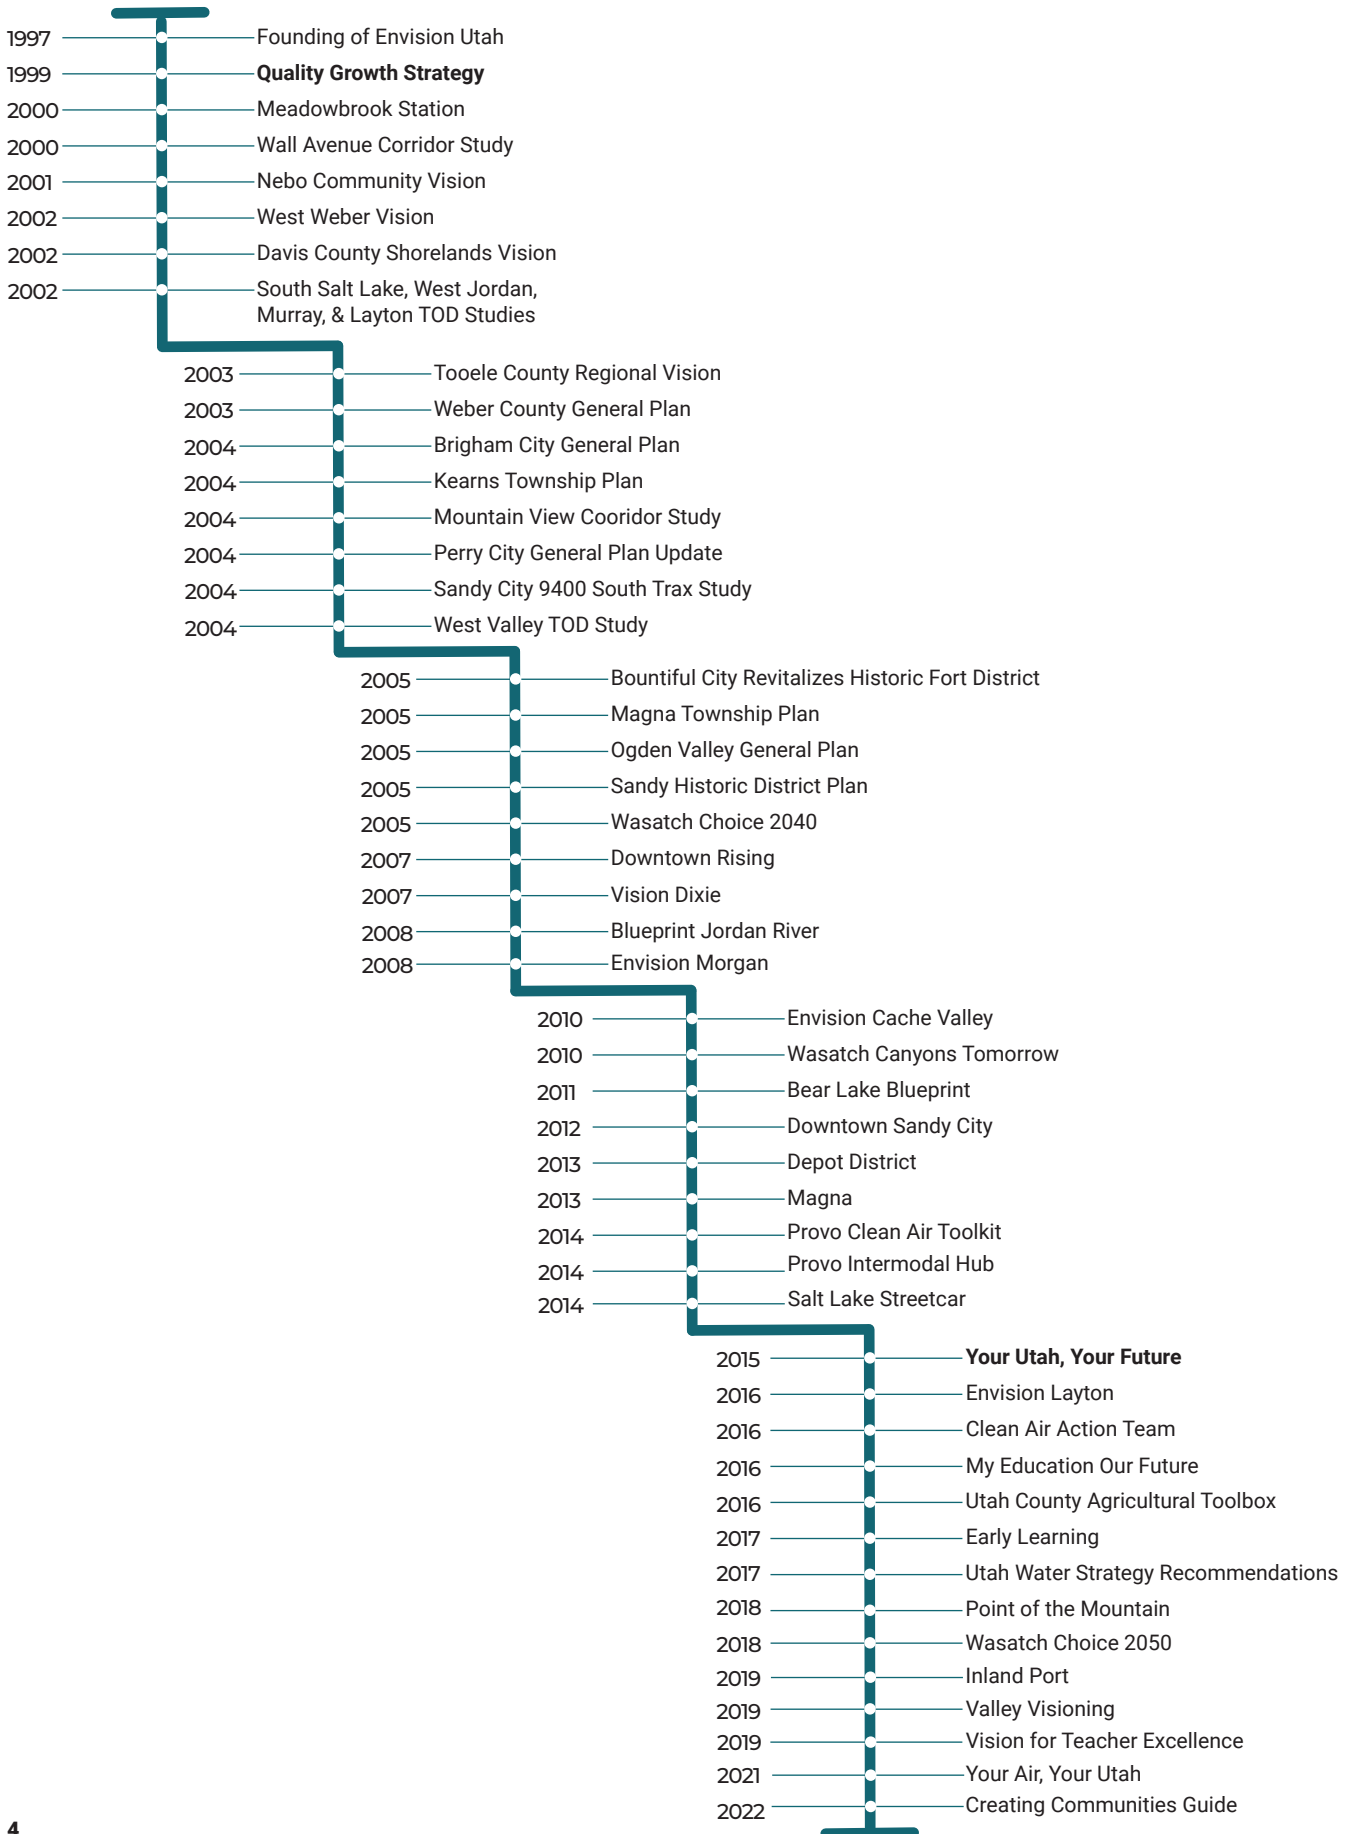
1997 Founding of Envision Utah
1999 **Quality Growth Strategy**
2000 Meadowbrook Station
2000 Wall Avenue Corridor Study
2001 Nebo Community Vision
2002 West Weber Vision
2002 Davis County Shorelands Vision
2002 South Salt Lake, West Jordan, Murray, & Layton TOD Studies

2003 Tooele County Regional Vision
2003 Weber County General Plan
2004 Brigham City General Plan
2004 Kearns Township Plan
2004 Mountain View Cooridor Study
2004 Perry City General Plan Update
2004 Sandy City 9400 South Trax Study
2004 West Valley TOD Study

2005 Bountiful City Revitalizes Historic Fort District
2005 Magna Township Plan
2005 Ogden Valley General Plan
2005 Sandy Historic District Plan
2005 Wasatch Choice 2040
2007 Downtown Rising
2007 Vision Dixie
2008 Blueprint Jordan River
2008 Envision Morgan

2010 Envision Cache Valley
2010 Wasatch Canyons Tomorrow
2011 Bear Lake Blueprint
2012 Downtown Sandy City
2013 Depot District
2013 Magna
2014 Provo Clean Air Toolkit
2014 Provo Intermodal Hub
2014 Salt Lake Streetcar

2015 **Your Utah, Your Future**
2016 Envision Layton
2016 Clean Air Action Team
2016 My Education Our Future
2016 Utah County Agricultural Toolbox
2017 Early Learning
2017 Utah Water Strategy Recommendations
2018 Point of the Mountain
2018 Wasatch Choice 2050
2019 Inland Port
2019 Valley Visioning
2019 Vision for Teacher Excellence
2021 Your Air, Your Utah
2022 Creating Communities Guide

4